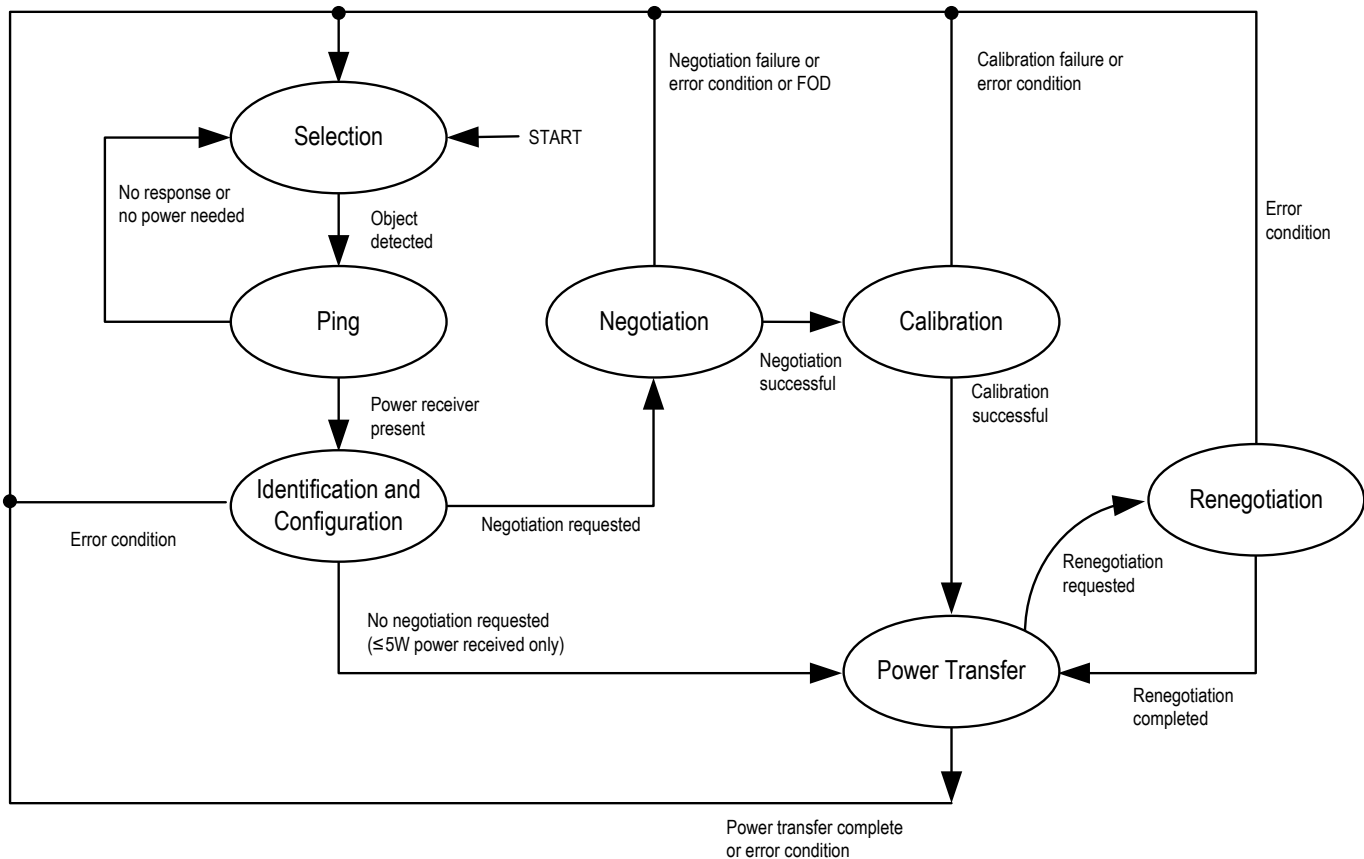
Negotiation failure or error condition or FOD

Calibration failure or error condition

Selection

START

No response or no power needed

Object detected

Error condition

Ping

Negotiation

Calibration

Negotiation successful

Power receiver present

Calibration successful

Identification and Configuration

Negotiation requested

Renegotiation

Error condition

Renegotiation requested

No negotiation requested (≤5W power received only)

Power Transfer

Renegotiation completed

Power transfer complete or error condition